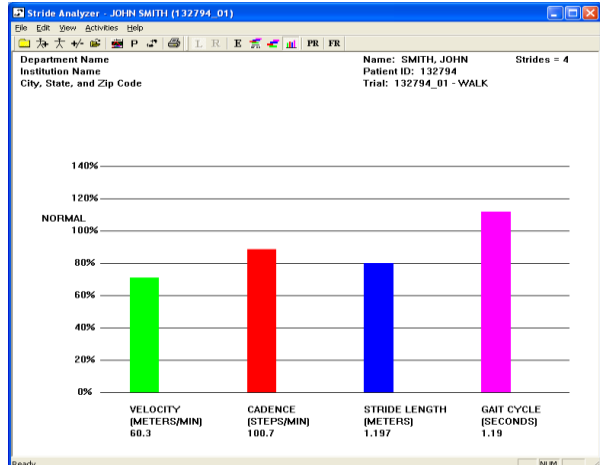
Stride Analyzer - JOHN SMITH (132794_01)

File Edit View Activities Help

L R E P PR FR

Department Name
Institution Name
City, State, and Zip Code

Name: SMITH, JOHN
Patient ID: 132794
Trial: 132794_01 - WALK

Strides = 4

140%
120%
NORMAL
100%
80%
60%
40%
20%
0%

VELOCITY (METERS/MIN) 60.3

CADENCE (STEPS/MIN) 100.7

STRIDE LENGTH (METERS) 1.197

GAIT CYCLE (SECONDS) 1.19

Ready

NUM